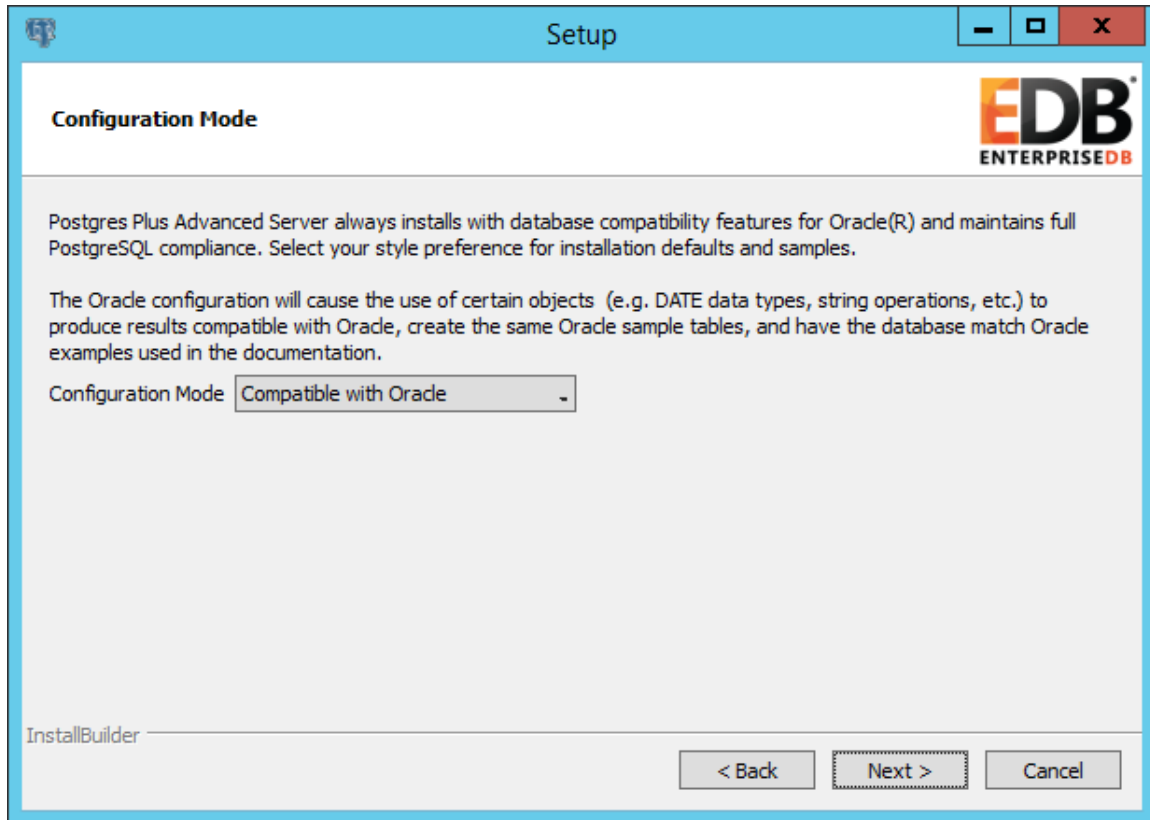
Setup

Configuration Mode

EDB
ENTERPRISEDB

Postgres Plus Advanced Server always installs with database compatibility features for Oracle(R) and maintains full PostgreSQL compliance. Select your style preference for installation defaults and samples.

The Oracle configuration will cause the use of certain objects (e.g. DATE data types, string operations, etc.) to produce results compatible with Oracle, create the same Oracle sample tables, and have the database match Oracle examples used in the documentation.

Configuration Mode Compatible with Oracle

InstallBuilder

< Back Next > Cancel